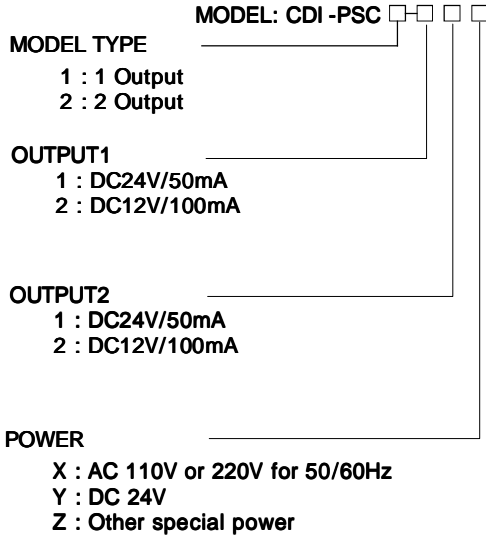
MODEL: CDI -PSC □-□ □ □

MODEL TYPE
1 : 1 Output
2 : 2 Output

OUTPUT1
1 : DC24V/50mA
2 : DC12V/100mA

OUTPUT2
1 : DC24V/50mA
2 : DC12V/100mA

POWER
X : AC 110V or 220V for 50/60Hz
Y : DC 24V
Z : Other special power